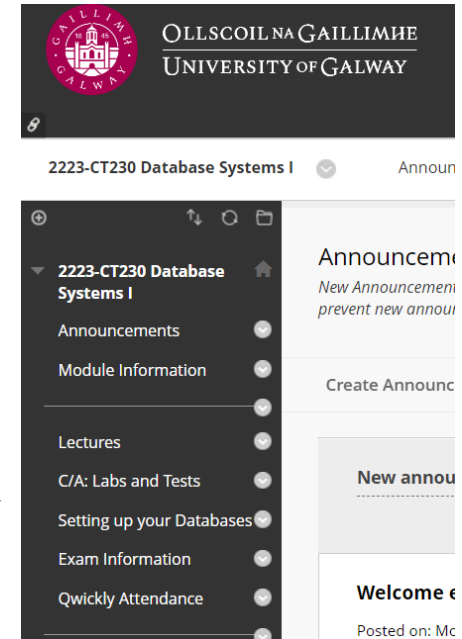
GAILLIMH
1845
GALWAY
OLLSCOIL NA GAILLIMHE
UNIVERSITY OF GALWAY

2223-CT230 Database Systems I
Announ

2223-CT230 Database Systems I
Announcements
Module Information
Lectures
C/A: Labs and Tests
Setting up your Databases
Exam Information
Qwickly Attendance

Announceme
New Announcement
prevent new announ

Create Announc

New annou

Welcome e
Posted on: Mo